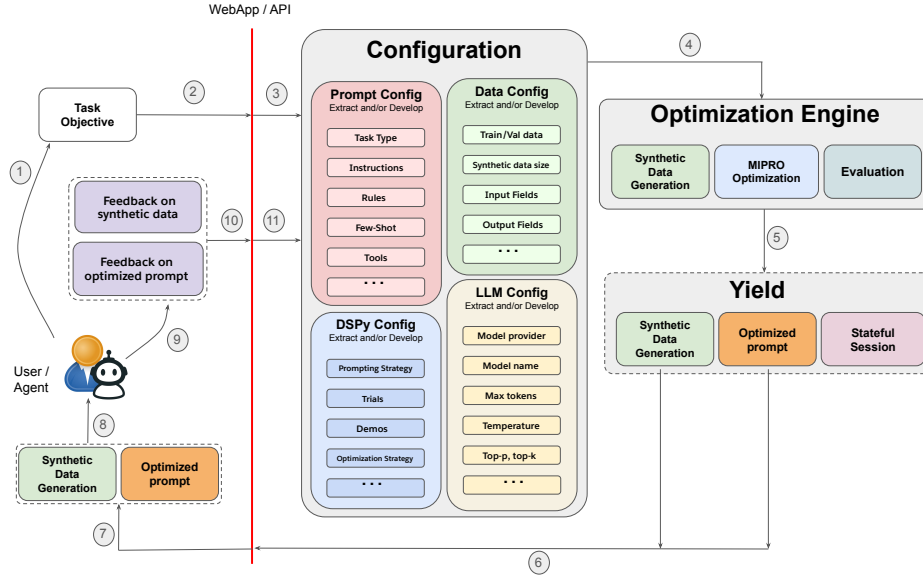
WebApp / API

Task Objective

1

2

3

Feedback on synthetic data

Feedback on optimized prompt

10

11

9

User / Agent

8

Synthetic Data Generation

Optimized prompt

7

Configuration

Prompt Config
Extract and/or Develop

Task Type

Instructions

Rules

Few-Shot

Tools

• • •

Data Config
Extract and/or Develop

Train/Val data

Synthetic data size

Input Fields

Output Fields

• • •

DSPy Config
Extract and/or Develop

Prompting Strategy

Trials

Demos

Optimization Strategy

• • •

LLM Config
Extract and/or Develop

Model provider

Model name

Max tokens

Temperature

Top-p, top-k

• • •

4

Optimization Engine

Synthetic Data Generation

MIPRO Optimization

Evaluation

5

Yield

Synthetic Data Generation

Optimized prompt

Stateful Session

6